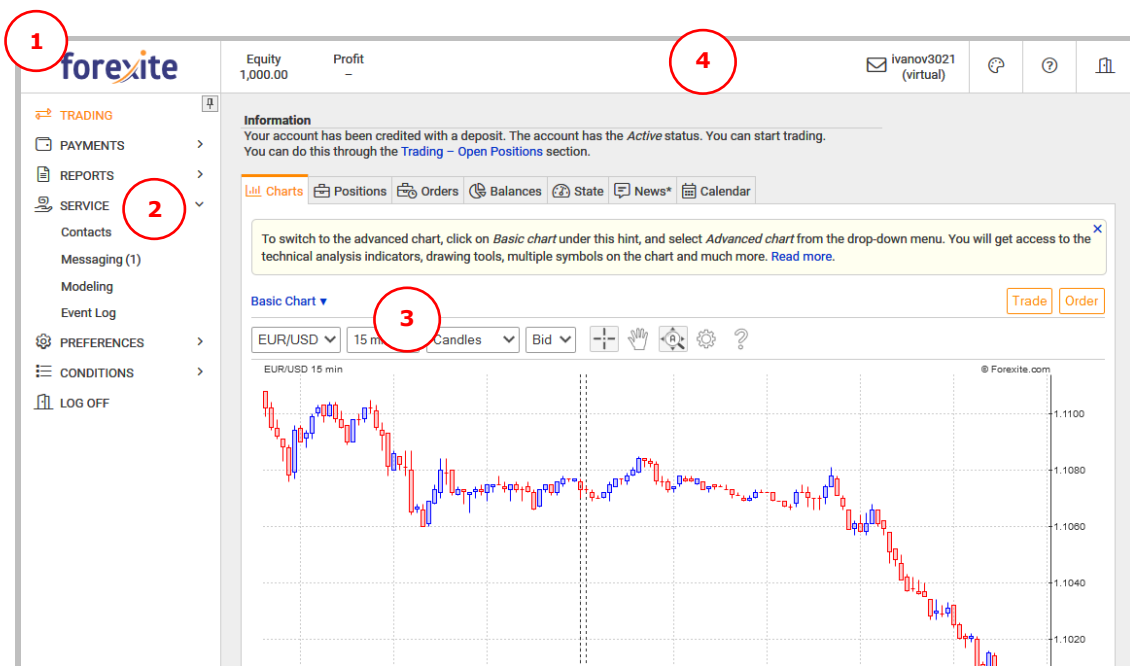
1

forexite

Equity
1,000.00

Profit
–

4

ivanov3021
(virtual)

TRADING
PAYMENTS
REPORTS
SERVICE
2
Contacts
Messaging (1)
Modeling
Event Log
PREFERENCES
CONDITIONS
LOG OFF

Information
Your account has been credited with a deposit. The account has the *Active* status. You can start trading.
You can do this through the Trading – Open Positions section.

Charts | Positions | Orders | Balances | State | News* | Calendar

To switch to the advanced chart, click on *Basic chart* under this hint, and select *Advanced chart* from the drop-down menu. You will get access to the technical analysis indicators, drawing tools, multiple symbols on the chart and much more. Read more.

Basic Chart ▾
3
Trade
Order

EUR/USD
15 m
Candles
Bid

EUR/USD 15 min
© Forexite.com

1.1100
1.1080
1.1060
1.1040
1.1020